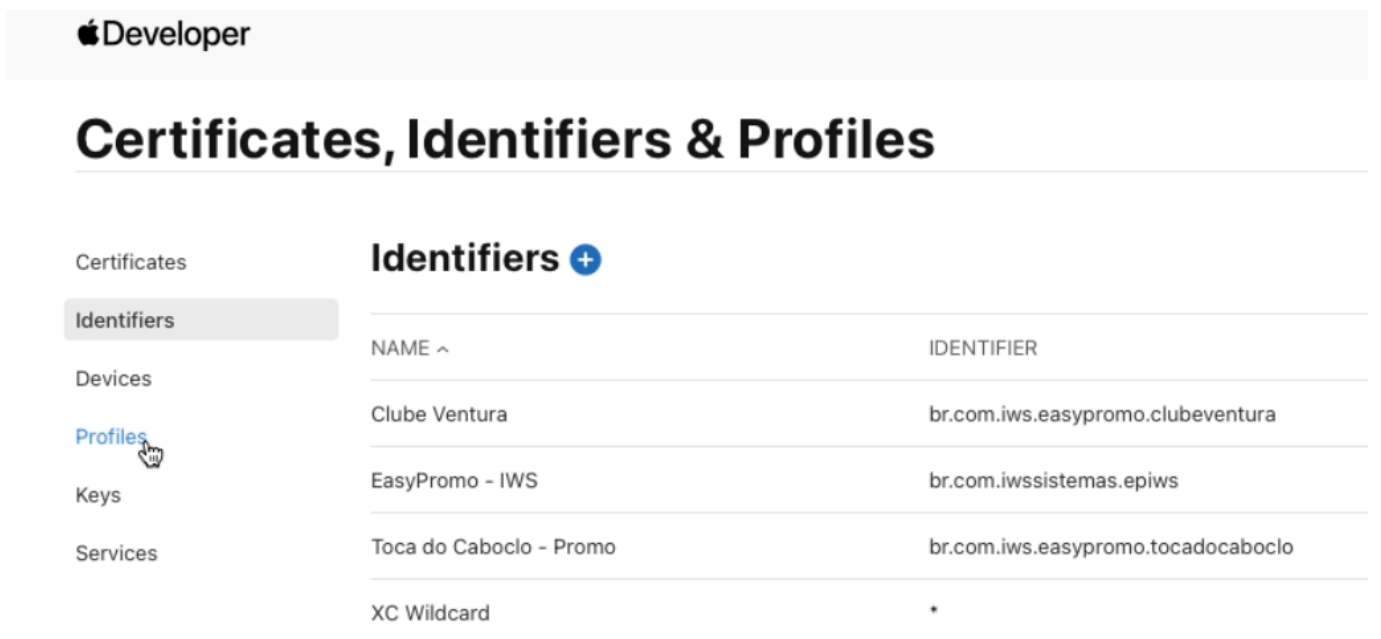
Developer

Certificates, Identifiers & Profiles

Certificates

Identifiers

Devices

Profiles

Keys

Services

Identifiers

| NAME ^ | IDENTIFIER |
|---|---|
| Clube Ventura | br.com.iws.easypromo.clubeventura |
| EasyPromo - IWS | br.com.iwssistemas.epiws |
| Toca do Caboclo - Promo | br.com.iws.easypromo.tocadocaboclo |
| XC Wildcard | * |